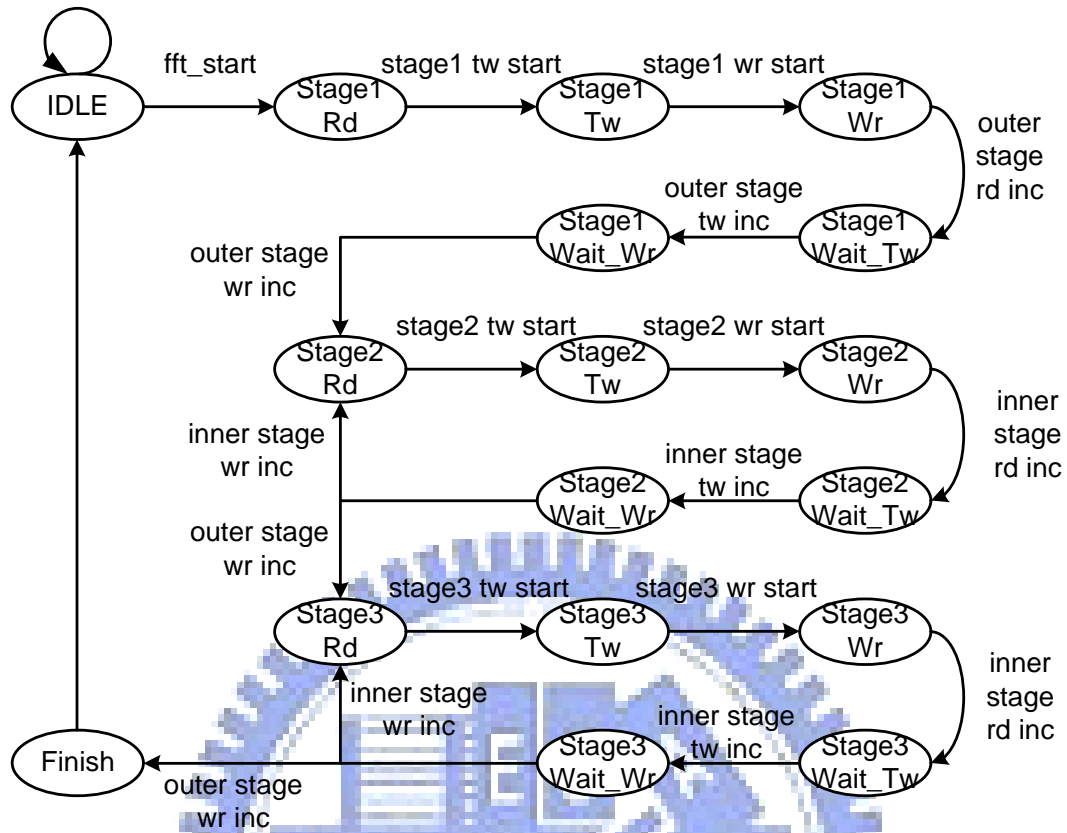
IDLE

fft_start

Stage1 Rd

stage1 tw start

Stage1 Tw

stage1 wr start

Stage1 Wr

outer stage rd inc

Stage1 Wait_Tw

outer stage tw inc

Stage1 Wait_Wr

outer stage wr inc

Stage2 Rd

stage2 tw start

Stage2 Tw

stage2 wr start

Stage2 Wr

inner stage rd inc

Stage2 Wait_Tw

inner stage tw inc

Stage2 Wait_Wr

inner stage wr inc

outer stage wr inc

Stage3 Rd

stage3 tw start

Stage3 Tw

stage3 wr start

Stage3 Wr

inner stage rd inc

Stage3 Wait_Tw

inner stage tw inc

Stage3 Wait_Wr

inner stage wr inc

Finish

outer stage wr inc